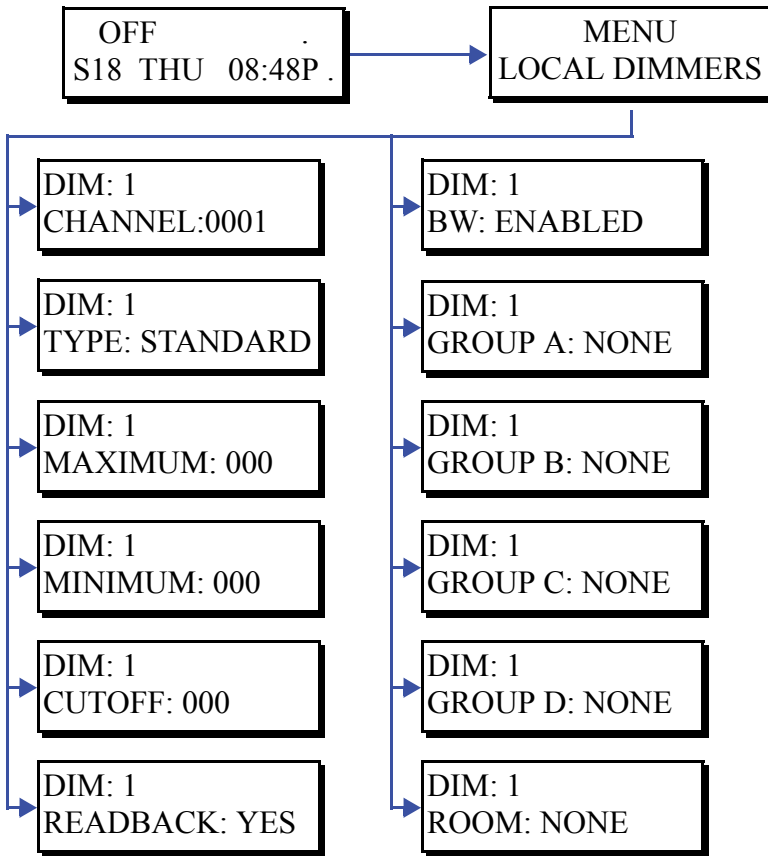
OFF .
S18 THU 08:48P .

MENU
LOCAL DIMMERS

DIM: 1
CHANNEL:0001

DIM: 1
TYPE: STANDARD

DIM: 1
MAXIMUM: 000

DIM: 1
MINIMUM: 000

DIM: 1
CUTOFF: 000

DIM: 1
READBACK: YES

DIM: 1
BW: ENABLED

DIM: 1
GROUP A: NONE

DIM: 1
GROUP B: NONE

DIM: 1
GROUP C: NONE

DIM: 1
GROUP D: NONE

DIM: 1
ROOM: NONE